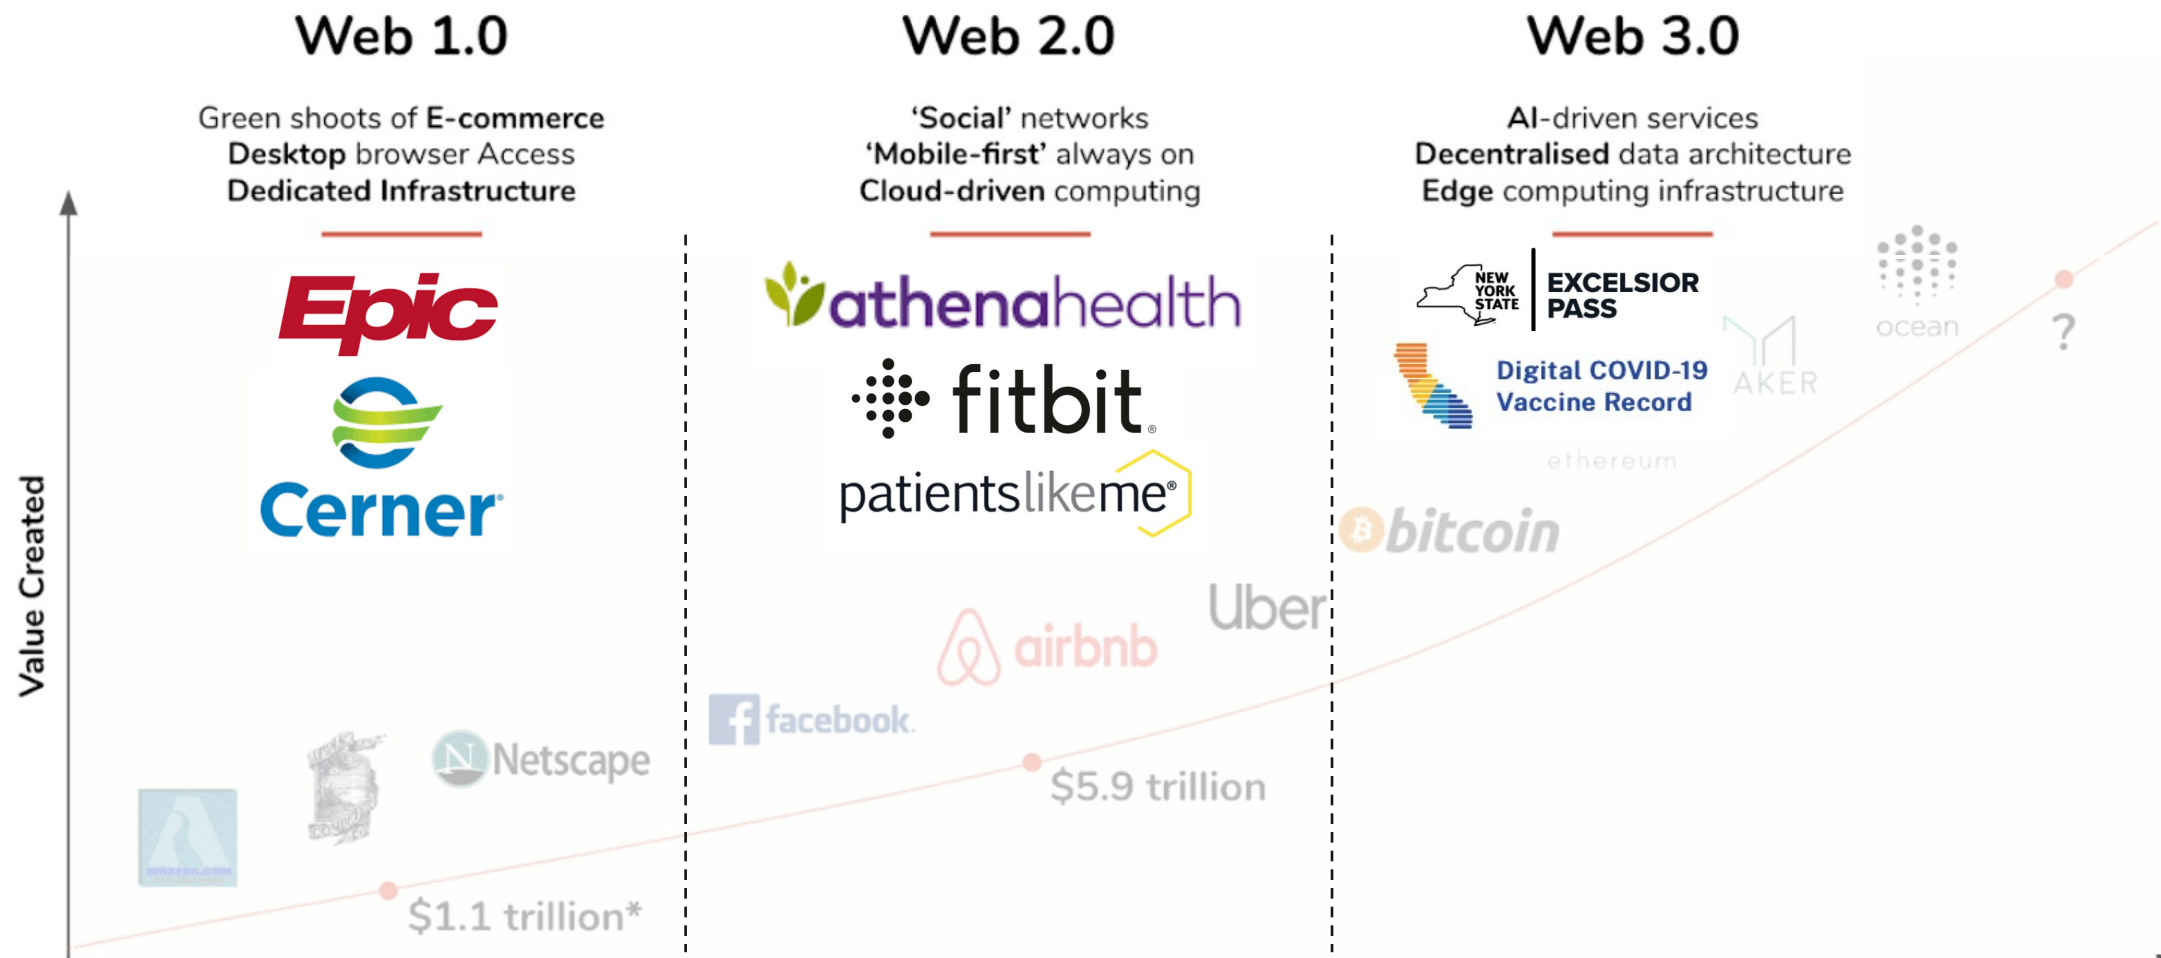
Web 1.0

Green shoots of E-commerce
Desktop browser Access
Dedicated Infrastructure

Epic
Cerner

Netscape
amazon.com

$1.1 trillion*

Web 2.0

'Social' networks
'Mobile-first' always on
Cloud-driven computing

athenahealth
fitbit
patientslikeme

airbnb
Uber
facebook

$5.9 trillion

Web 3.0

AI-driven services
Decentralised data architecture
Edge computing infrastructure

NEW YORK STATE EXCELSIOR PASS
Digital COVID-19 Vaccine Record

AKER
ocean
?
ethereum
bitcoin

Value Created